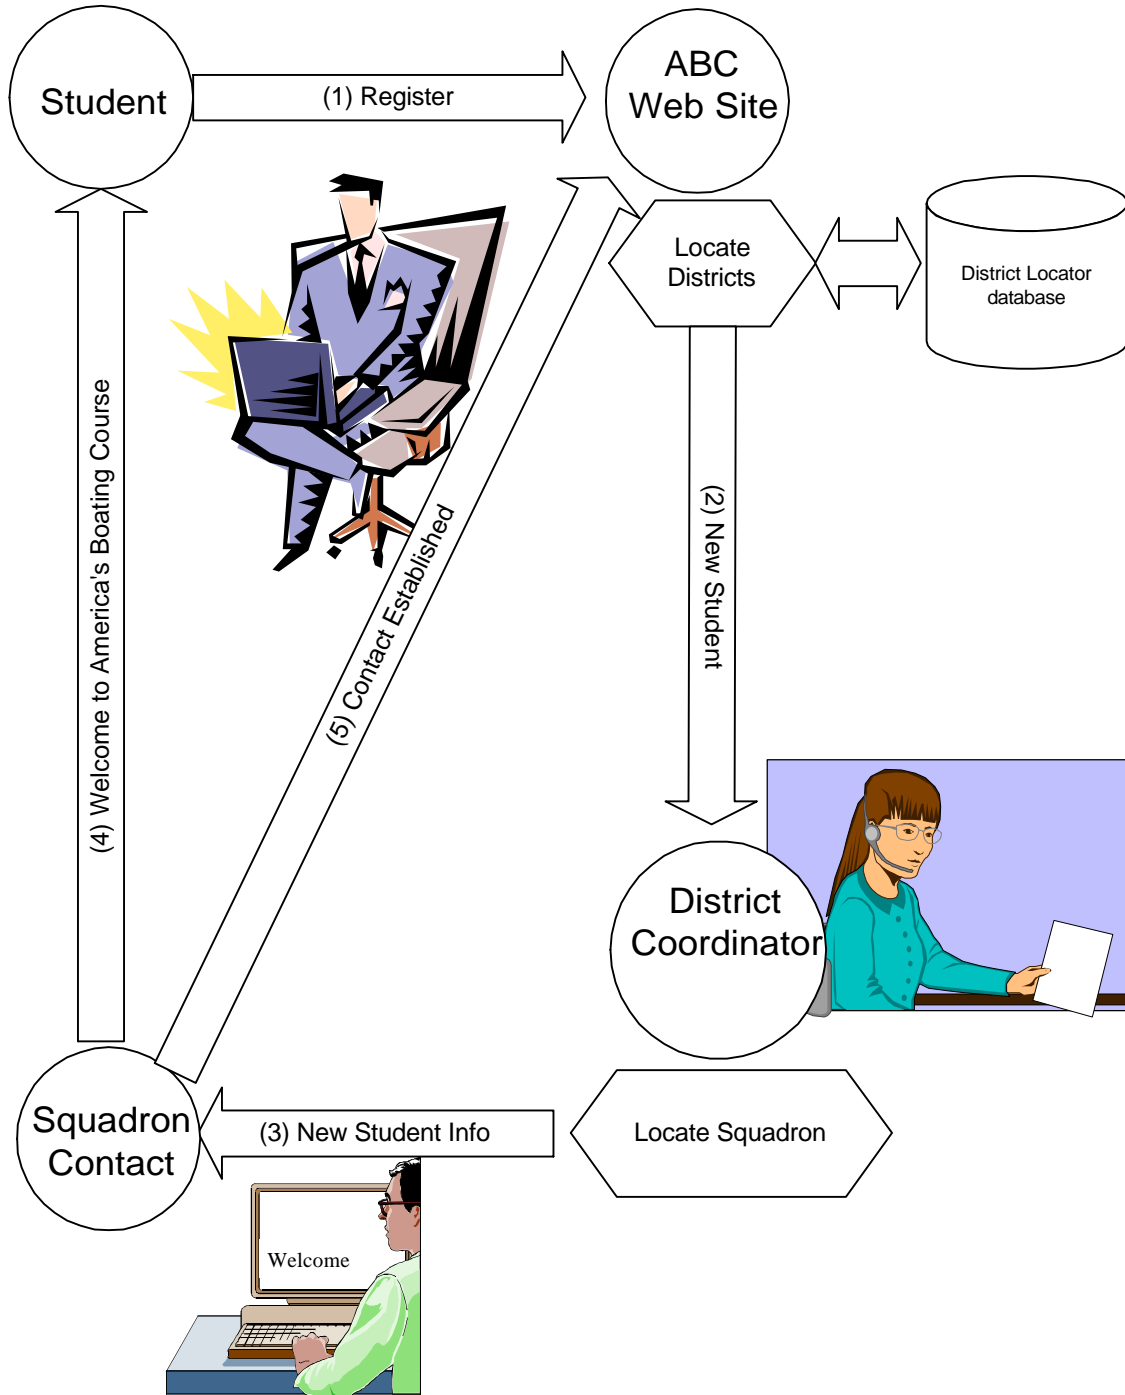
Student

(1) Register

ABC Web Site

Locate Districts

District Locator database

(4) Welcome to America's Boating Course

(5) Contact Established

(2) New Student

District Coordinator

Squadron Contact

(3) New Student Info

Locate Squadron

Welcome